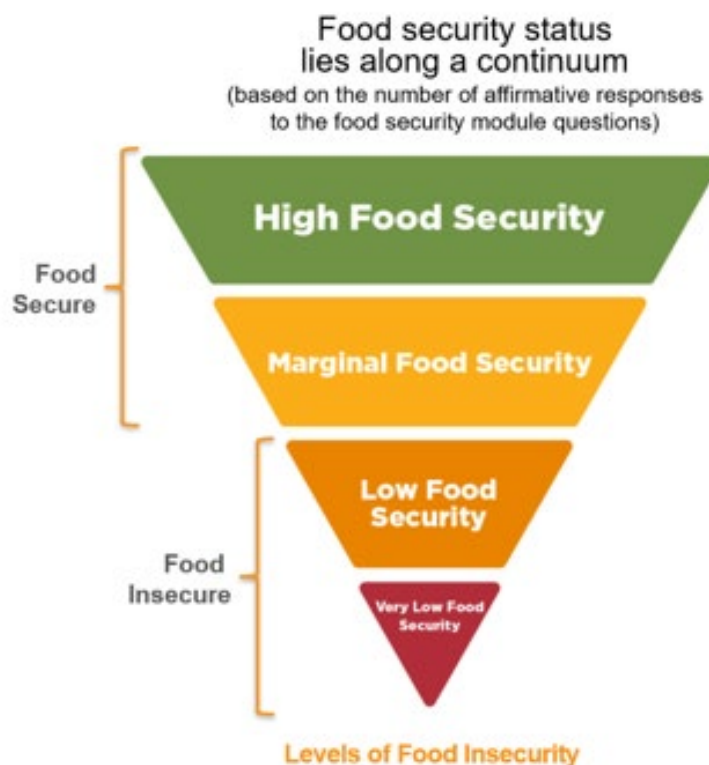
Food security status lies along a continuum
(based on the number of affirmative responses to the food security module questions)

Food Secure

High Food Security

Marginal Food Security

Food Insecure

Low Food Security

Very Low Food Security

Levels of Food Insecurity